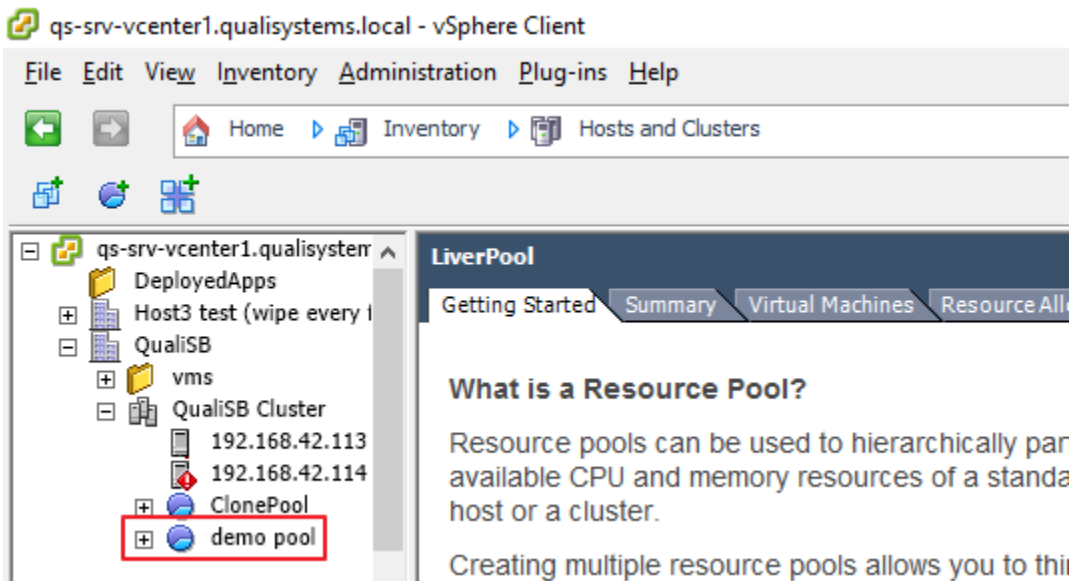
qs-srv-vcenter1.qualisystems.local - vSphere Client

File Edit View Inventory Administration Plug-ins Help

Home Inventory Hosts and Clusters

qs-srv-vcenter1.qualisystem
DeployedApps
Host3 test (wipe every t
QualiSB
vms
QualiSB Cluster
192.168.42.113
192.168.42.114
ClonePool
demo pool

LiverPool

Getting Started Summary Virtual Machines Resource Allo

What is a Resource Pool?

Resource pools can be used to hierarchically par available CPU and memory resources of a standa host or a cluster.

Creating multiple resource pools allows you to thi